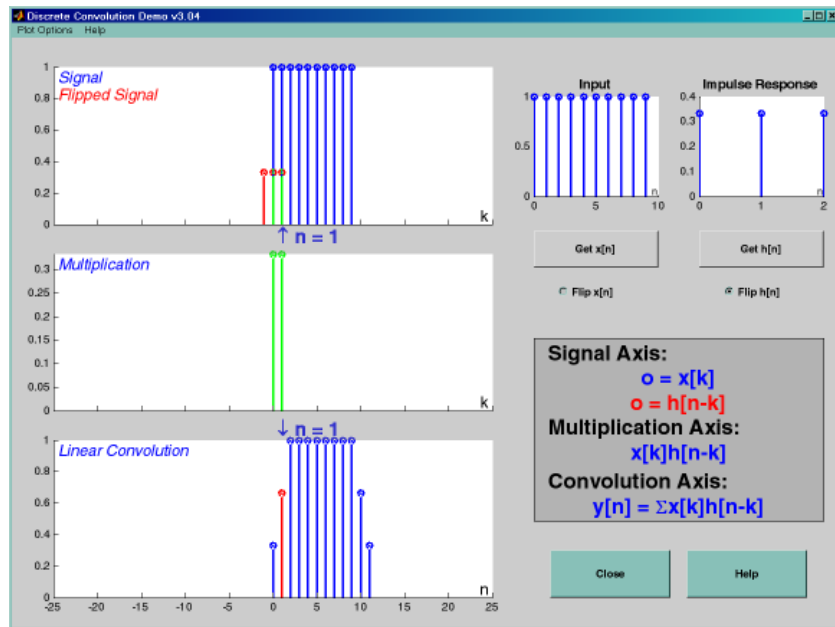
Discrete Convolution Demo v3.04
Plot Options Help

1
0.8
0.6
0.4
0.2
0
Signal
Flipped Signal
k

↑ n = 1

0.3
0.25
0.2
0.15
0.1
0.05
0
Multiplication
k

↓ n = 1

1
0.8
0.6
0.4
0.2
0
Linear Convolution
n
-25 -20 -15 -10 -5 0 5 10 15 20 25

Input
1
0.5
0
0 5 10
n

Impulse Response
0.4
0.3
0.2
0.1
0
0 1 2
n

Get x[n]
Get h[n]

Flip x[n]
Flip h[n]

Signal Axis:
o = x[k]
o = h[n-k]
Multiplication Axis:
x[k]h[n-k]
Convolution Axis:
y[n] = $\Sigma$x[k]h[n-k]

Close
Help